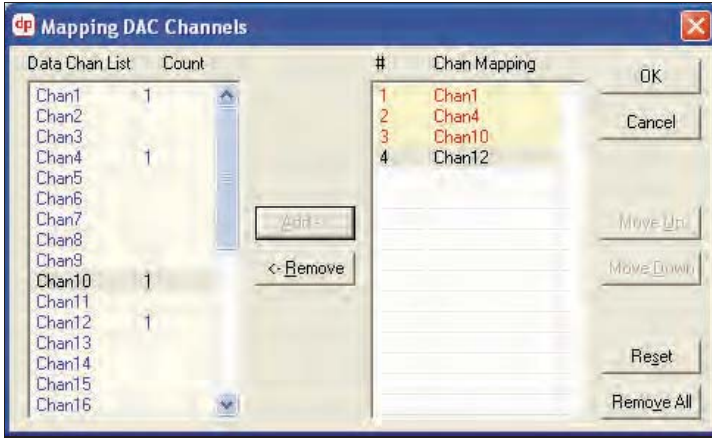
dp Mapping DAC Channels

Data Chan List Count

| Chan | Count |
|---|---|
| Chan1 | 1 |
| Chan2 | |
| Chan3 | |
| Chan4 | 1 |
| Chan5 | |
| Chan6 | |
| Chan7 | |
| Chan8 | |
| Chan9 | |
| Chan10 | 1 |
| Chan11 | |
| Chan12 | 1 |
| Chan13 | |
| Chan14 | |
| Chan15 | |
| Chan16 | |

Add ->

<- Remove

| # | Chan Mapping |
|---|---|
| 1 | Chan1 |
| 2 | Chan4 |
| 3 | Chan10 |
| 4 | Chan12 |

OK

Cancel

Move Up

Move Down

Reset

Remove All